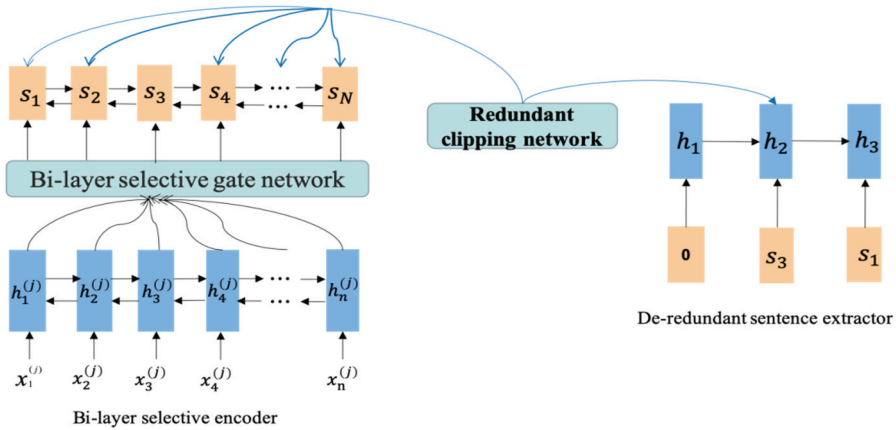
$s_1$ $s_2$ $s_3$ $s_4$ $\cdots$ $s_N$

Redundant clipping network

Bi-layer selective gate network

$h_1$ $h_2$ $h_3$

$h_1^{(j)}$ $h_2^{(j)}$ $h_3^{(j)}$ $h_4^{(j)}$ $\cdots$ $h_n^{(j)}$

0 $s_3$ $s_1$

De-redundant sentence extractor

$x_1^{(j)}$ $x_2^{(j)}$ $x_3^{(j)}$ $x_4^{(j)}$ $x_n^{(j)}$

Bi-layer selective encoder